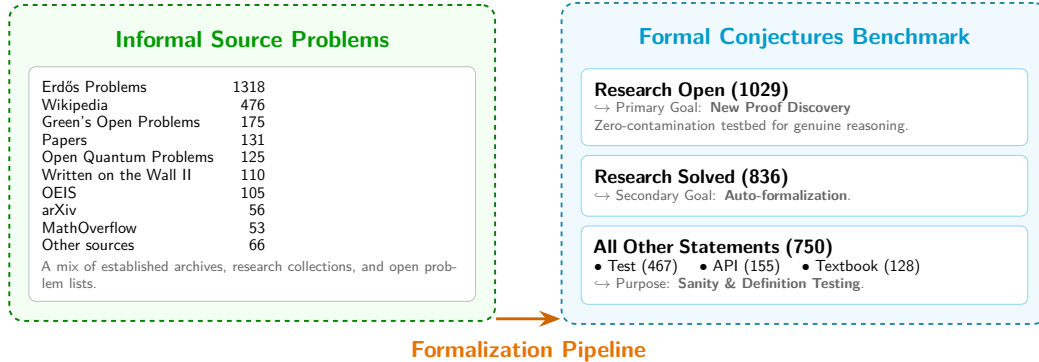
Informal Source Problems

| | |
|---|---|
| Erdős Problems | 1318 |
| Wikipedia | 476 |
| Green's Open Problems | 175 |
| Papers | 131 |
| Open Quantum Problems | 125 |
| Written on the Wall II | 110 |
| OEIS | 105 |
| arXiv | 56 |
| MathOverflow | 53 |
| Other sources | 66 |

A mix of established archives, research collections, and open problem lists.

Formal Conjectures Benchmark

Research Open (1029)
↪ Primary Goal: New Proof Discovery
Zero-contamination testbed for genuine reasoning.

Research Solved (836)
↪ Secondary Goal: Auto-formalization.

All Other Statements (750)
• Test (467) • API (155) • Textbook (128)
↪ Purpose: Sanity & Definition Testing.

Formalization Pipeline